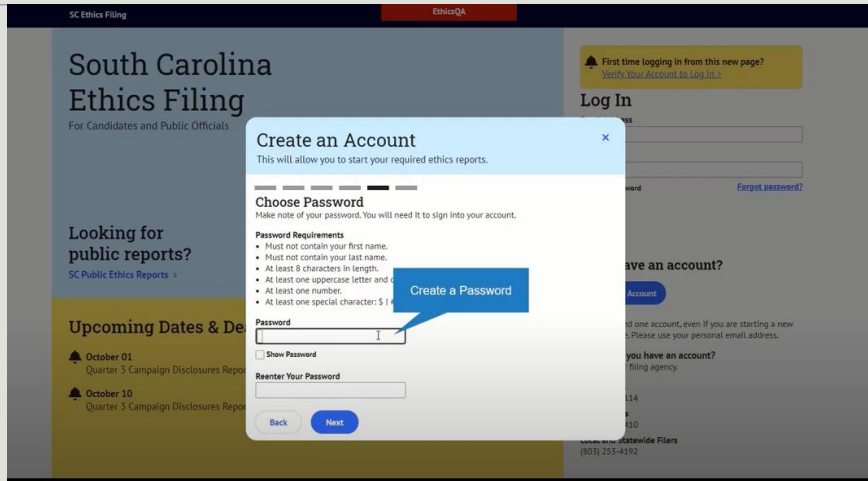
SC Ethics Filing

EthicsQA

South Carolina Ethics Filing

For Candidates and Public Officials

Looking for public reports?

SC Public Ethics Reports >

Upcoming Dates & De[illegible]

October 01
Quarter 3 Campaign Disclosures Repo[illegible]

October 10
Quarter 3 Campaign Disclosures Repo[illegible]

First time logging in from this new page?
Verify Your Account to Log In >

Log In

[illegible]ss

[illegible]word

Forgot password?

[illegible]ave an account?

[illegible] Account

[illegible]d one account, even if you are starting a new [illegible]e. Please use your personal email address.

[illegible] you have an account?
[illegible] filing agency.

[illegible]114

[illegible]s
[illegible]410

Local and Statewide Filers
(803) 253-4192

Create an Account

This will allow you to start your required ethics reports.

×

Choose Password

Make note of your password. You will need it to sign into your account.

Password Requirements
• Must not contain your first name.
• Must not contain your last name.
• At least 8 characters in length.
• At least one uppercase letter and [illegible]
• At least one number.
• At least one special character: $ ! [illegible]

Create a Password

Password

Show Password

Reenter Your Password

Back

Next